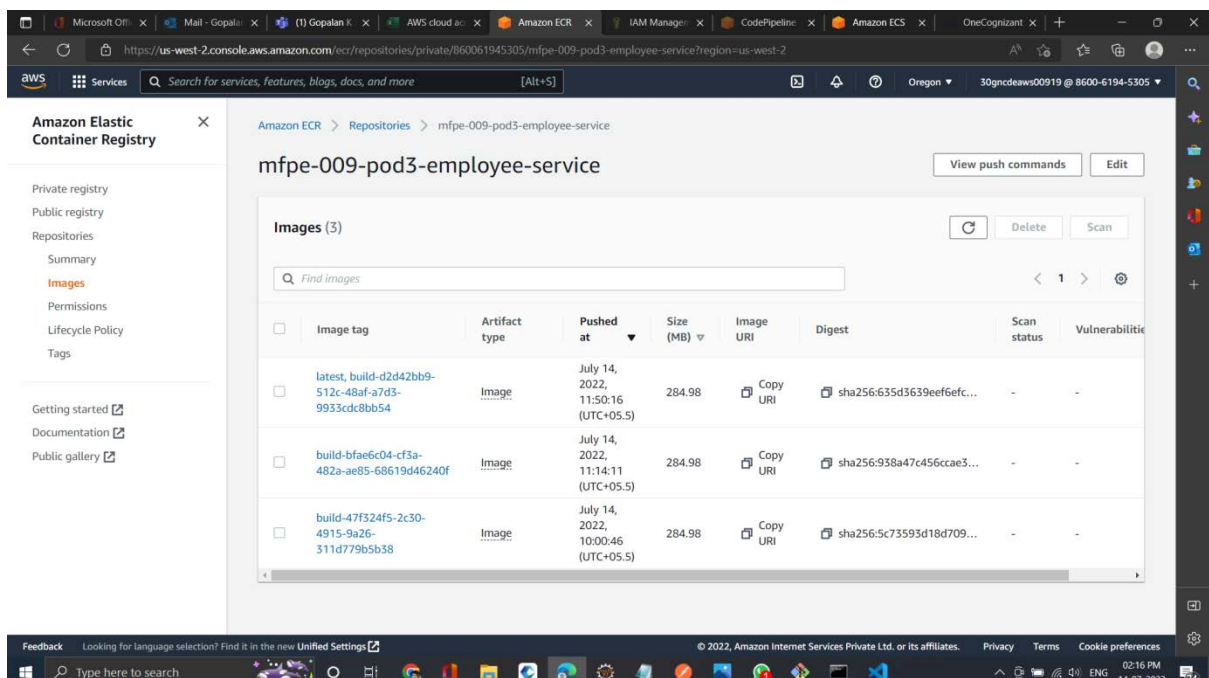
Microsoft Offi | Mail - Gopala | (1) Gopalan K | AWS cloud ac | Amazon ECR | IAM Manager | CodePipeline | Amazon ECS | OneCognizant

https://us-west-2.console.aws.amazon.com/ecr/repositories/private/860061945305/mfpe-009-pod3-employee-service?region=us-west-2

aws Services Search for services, features, blogs, docs, and more [Alt+S] Oregon ▾ 30gncdeaws00919 @ 8600-6194-5305 ▾

Amazon Elastic Container Registry

Private registry
Public registry
Repositories
Summary
Images
Permissions
Lifecycle Policy
Tags

Getting started
Documentation
Public gallery

Amazon ECR > Repositories > mfpe-009-pod3-employee-service

mfpe-009-pod3-employee-service

View push commands Edit

Images (3)

Delete Scan

Find images

< 1 >

| | Image tag | Artifact type | Pushed at | Size (MB) | Image URI | Digest | Scan status | Vulnerabilitie |
|---|---|---|---|---|---|---|---|---|
| | latest, build-d2d42bb9-512c-48af-a7d3-9933cdc8bb54 | Image | July 14, 2022, 11:50:16 (UTC+05.5) | 284.98 | Copy URI | sha256:635d3639eef6efc… | - | - |
| | build-bfae6c04-cf3a-482a-ae85-68619d46240f | Image | July 14, 2022, 11:14:11 (UTC+05.5) | 284.98 | Copy URI | sha256:938a47c456ccae3… | - | - |
| | build-47f324f5-2c30-4915-9a26-311d779b5b38 | Image | July 14, 2022, 10:00:46 (UTC+05.5) | 284.98 | Copy URI | sha256:5c73593d18d709… | - | - |

Feedback Looking for language selection? Find it in the new Unified Settings

© 2022, Amazon Internet Services Private Ltd. or its affiliates. Privacy Terms Cookie preferences

Type here to search

ENG 02:16 PM